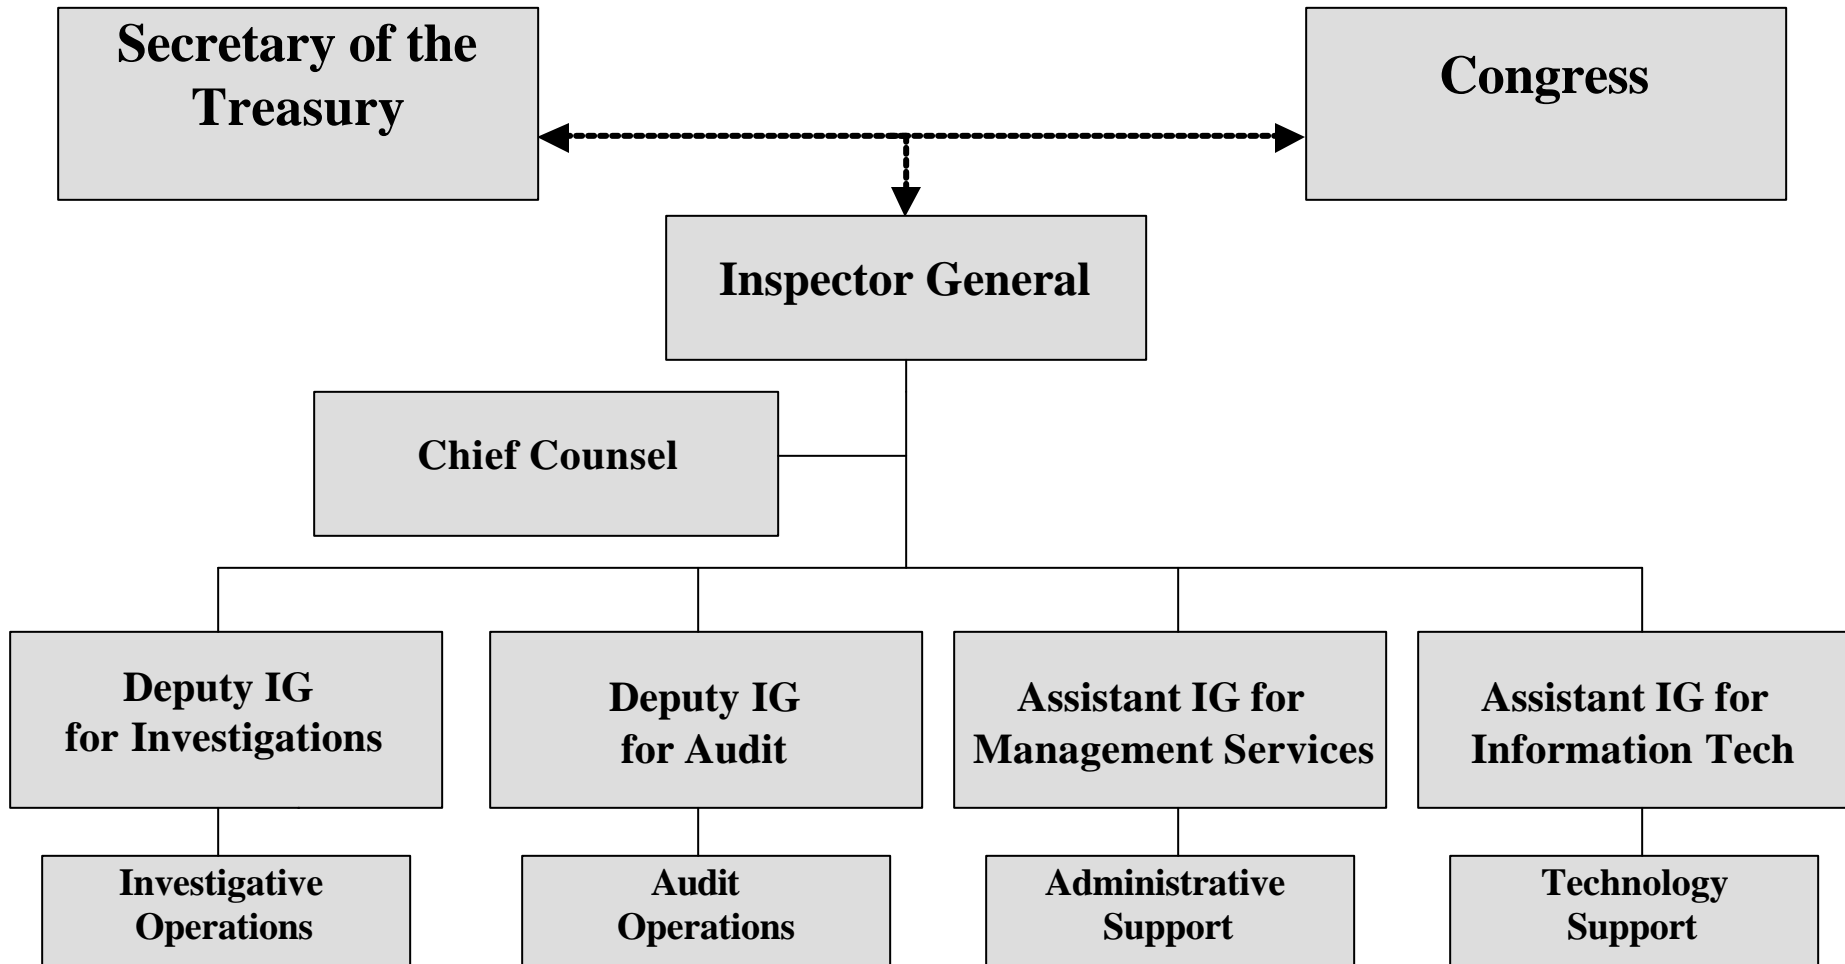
Secretary of the Treasury

Congress

Inspector General

Chief Counsel

Deputy IG for Investigations

Deputy IG for Audit

Assistant IG for Management Services

Assistant IG for Information Tech

Investigative Operations

Audit Operations

Administrative Support

Technology Support